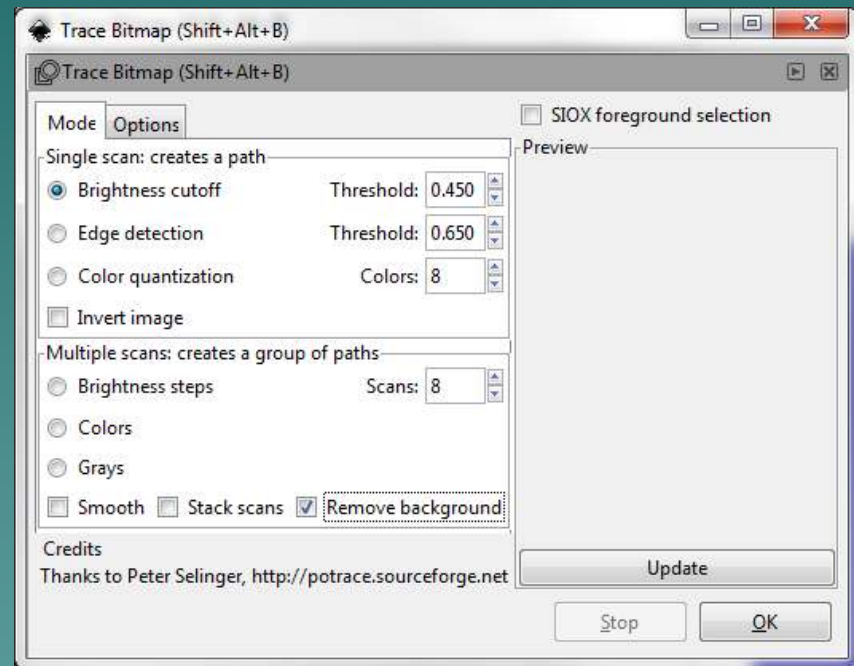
Trace Bitmap (Shift+Alt+B)

Trace Bitmap (Shift+Alt+B)

Mode Options

SIOX foreground selection

Single scan: creates a path

Brightness cutoff Threshold: 0.450

Edge detection Threshold: 0.650

Color quantization Colors: 8

Invert image

Multiple scans: creates a group of paths

Brightness steps Scans: 8

Colors

Grays

Smooth Stack scans Remove background

Preview

Credits

Thanks to Peter Selinger, http://potrace.sourceforge.net

Update

Stop OK